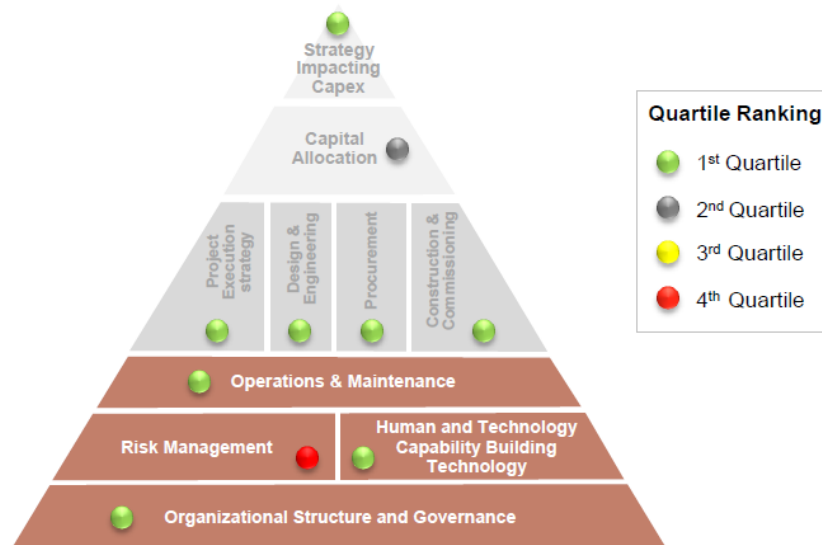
Strategy Impacting Capex

Capital Allocation

Project Execution strategy

Design & Engineering

Procurement

Construction & Commissioning

Operations & Maintenance

Risk Management

Human and Technology Capability Building Technology

Organizational Structure and Governance

Quartile Ranking

1st Quartile

2nd Quartile

3rd Quartile

4th Quartile